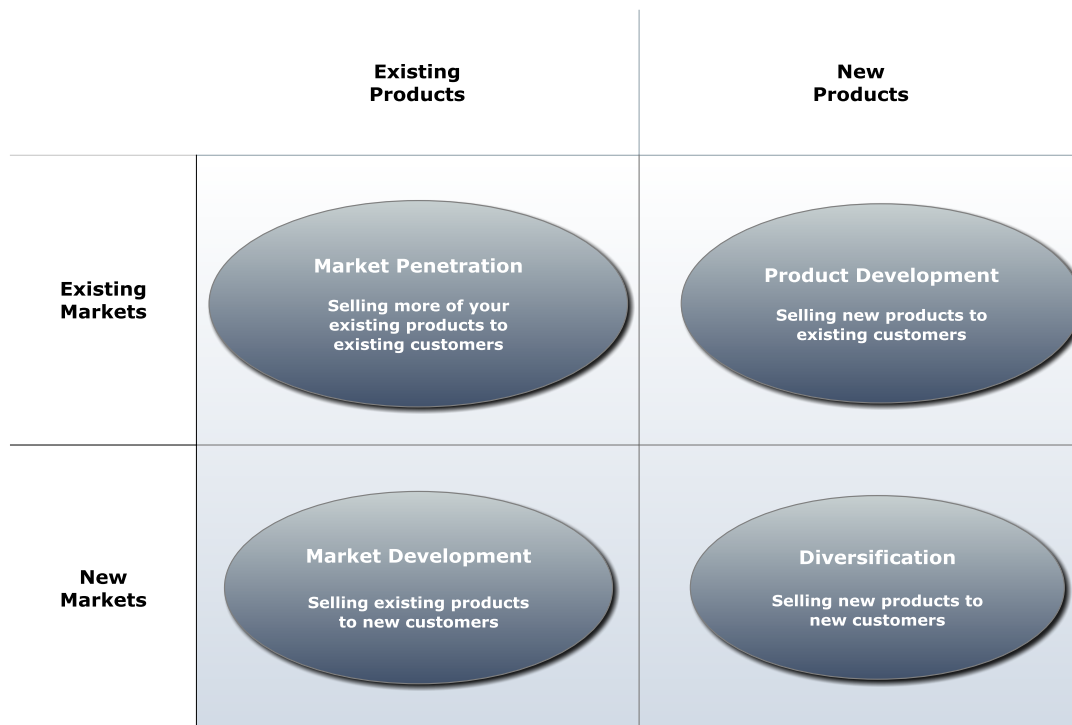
| | Existing Products | New Products |
|---|---|---|
| Existing Markets | Market Penetration<br>Selling more of your existing products to existing customers | Product Development<br>Selling new products to existing customers |
| New Markets | Market Development<br>Selling existing products to new customers | Diversification<br>Selling new products to new customers |